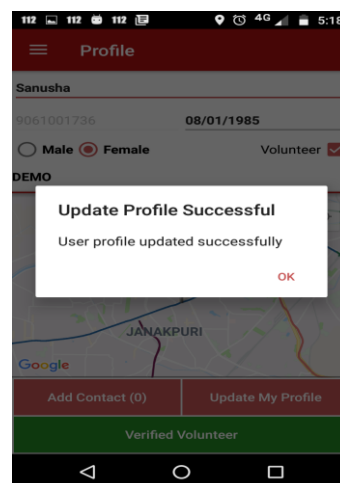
112 112 112 4G 5:18

Profile

Sanusha

9061001736

08/01/1985

Male Female

Volunteer

DEMO

Update Profile Successful

User profile updated successfully

OK

JANAKPURI

Google

Add Contact (0)

Update My Profile

Verified Volunteer